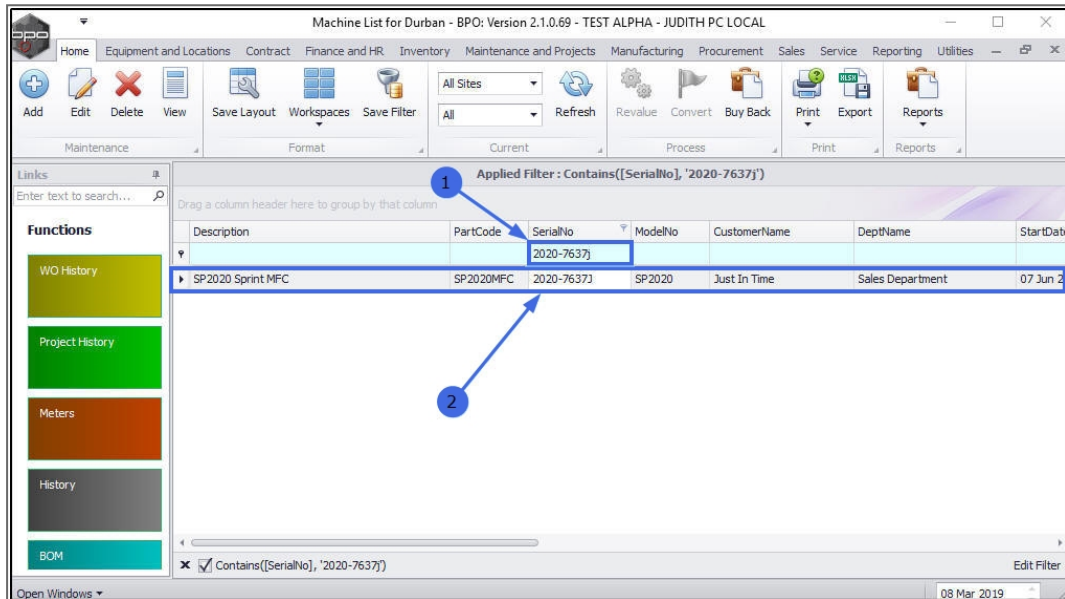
Machine List for Durban - BPO: Version 2.1.0.69 - TEST ALPHA - JUDITH PC LOCAL

Home Equipment and Locations Contract Finance and HR Inventory Maintenance and Projects Manufacturing Procurement Sales Service Reporting Utilities

Add Edit Delete View
Maintenance

Save Layout Workspaces Save Filter
Format

All Sites
All
Refresh
Current

Revalue Convert Buy Back
Process

Print Export
Print

Reports
Reports

Links
Enter text to search...

Functions

WO History

Project History

Meters

History

BOM

Applied Filter : Contains([SerialNo], '2020-7637j')

Drag a column header here to group by that column

| Description | PartCode | SerialNo | ModelNo | CustomerName | DeptName | StartDat |
|---|---|---|---|---|---|---|
| | | 2020-7637j | | | | |
| SP2020 Sprint MFC | SP2020MFC | 2020-7637J | SP2020 | Just In Time | Sales Department | 07 Jun 2 |

1

2

Contains([SerialNo], '2020-7637j')

Edit Filter

Open Windows

08 Mar 2019